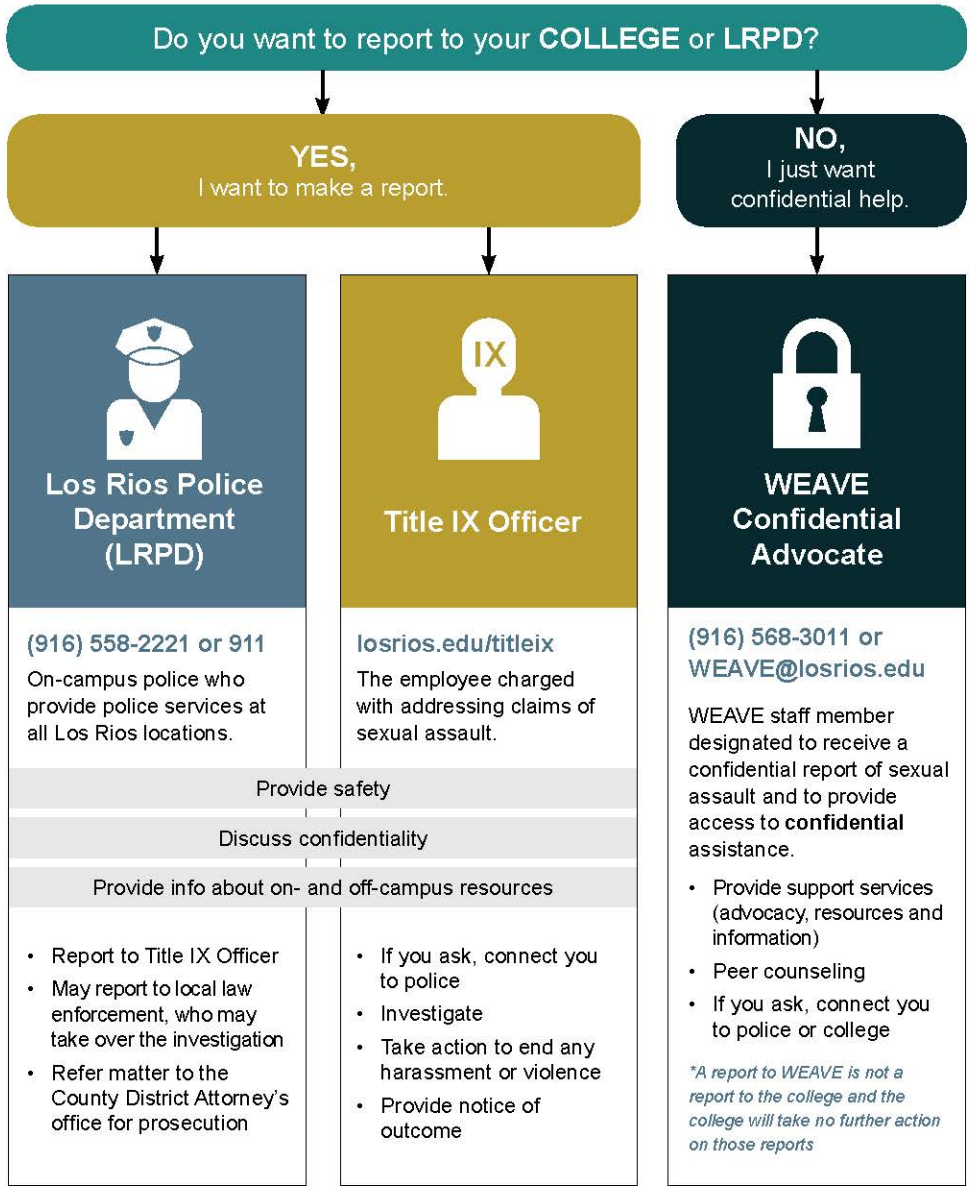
Do you want to report to your COLLEGE or LRPD?

YES,
I want to make a report.

NO,
I just want confidential help.

IX

Los Rios Police Department (LRPD)

(916) 558-2221 or 911

On-campus police who provide police services at all Los Rios locations.

Title IX Officer

losrios.edu/titleix

The employee charged with addressing claims of sexual assault.

Provide safety

Discuss confidentiality

Provide info about on- and off-campus resources

- Report to Title IX Officer
- May report to local law enforcement, who may take over the investigation
- Refer matter to the County District Attorney's office for prosecution

- If you ask, connect you to police
- Investigate
- Take action to end any harassment or violence
- Provide notice of outcome

WEAVE Confidential Advocate

(916) 568-3011 or WEAVE@losrios.edu

WEAVE staff member designated to receive a confidential report of sexual assault and to provide access to confidential assistance.

- Provide support services (advocacy, resources and information)
- Peer counseling
- If you ask, connect you to police or college

*A report to WEAVE is not a report to the college and the college will take no further action on those reports